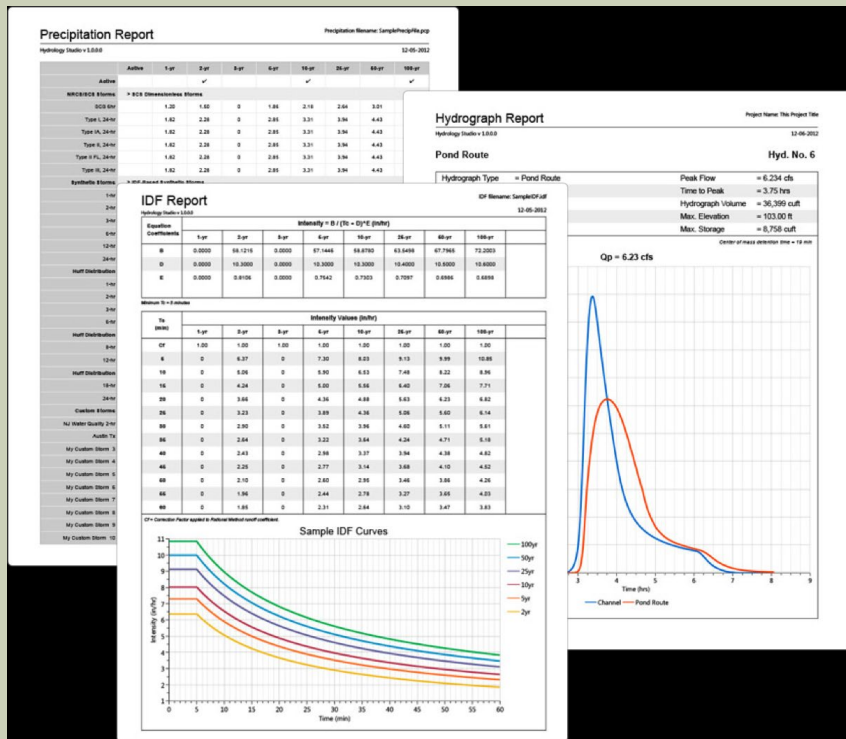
Precipitation Report
Precipitation filename: SamplePrecipFile.pcp
Hydrology Studio v 1.0.0.0
12-05-2012

| | Active | 1-yr | 2-yr | 3-yr | 5-yr | 10-yr | 25-yr | 50-yr | 100-yr |
|---|---|---|---|---|---|---|---|---|---|
| Active | | | ✔ | | | ✔ | | ✔ | |
| NRCS/SCS Storms | > SCS Dimensionless Storms | | | | | | | | |
| SCS 6hr | | 1.20 | 1.60 | 0 | 1.86 | 2.16 | 2.64 | 3.01 | |
| Type I, 24-hr | | 1.62 | 2.28 | 0 | 2.85 | 3.31 | 3.94 | 4.43 | |
| Type IA, 24-hr | | 1.62 | 2.28 | 0 | 2.85 | 3.31 | 3.94 | 4.43 | |
| Type II, 24-hr | | 1.62 | 2.28 | 0 | 2.85 | 3.31 | 3.94 | 4.43 | |
| Type II FL, 24-hr | | 1.62 | 2.28 | 0 | 2.85 | 3.31 | 3.94 | 4.43 | |
| Type III, 24-hr | | 1.62 | 2.28 | 0 | 2.85 | 3.31 | 3.94 | 4.43 | |
| Synthetic Storms | > IDF-Based Synthetic Storms | | | | | | | | |

1-hr
2-hr
3-hr
6-hr
12-hr
24-hr
Huff Distribution
1-hr
2-hr
3-hr
6-hr
Huff Distribution
6-hr
12-hr
Huff Distribution
18-hr
24-hr
Custom Storms
NJ Water Quality 2-hr
Austin Tx
My Custom Storm 3
My Custom Storm 4
My Custom Storm 5
My Custom Storm 6
My Custom Storm 7
My Custom Storm 8
My Custom Storm 9
My Custom Storm 10

Hydrograph Report
Project Name: This Project Title
Hydrology Studio v 1.0.0.0
12-06-2012

Pond Route
Hyd. No. 6

| Hydrograph Type | = Pond Route | Peak Flow | = 6.234 cfs |
|---|---|---|---|
| | | Time to Peak | = 3.75 hrs |
| | | Hydrograph Volume | = 36,399 cuft |
| | | Max. Elevation | = 103.00 ft |
| | | Max. Storage | = 8,758 cuft |

Center of mass detention time = 19 min

Qp = 6.23 cfs

3 4 5 6 7 8 9
Time (hrs)
Channel Pond Route

IDF Report
IDF filename: SampleIDF.idf
Hydrology Studio v 1.0.0.0
12-05-2012

| Equation Coefficients | Intensity = B / (Tc + D)^E (in/hr) | | | | | | | |
|---|---|---|---|---|---|---|---|---|
| | 1-yr | 2-yr | 3-yr | 5-yr | 10-yr | 25-yr | 50-yr | 100-yr |
| B | 0.0000 | 59.1215 | 0.0000 | 57.1446 | 59.6780 | 63.5498 | 67.7965 | 72.2003 |
| D | 0.0000 | 10.3000 | 0.0000 | 10.3000 | 10.3000 | 10.4000 | 10.5000 | 10.6000 |
| E | 0.0000 | 0.8106 | 0.0000 | 0.7542 | 0.7303 | 0.7097 | 0.6986 | 0.6896 |

Minimum Tc = 5 minutes

| Tc (min) | 1-yr | 2-yr | 3-yr | 5-yr | 10-yr | 25-yr | 50-yr | 100-yr |
|---|---|---|---|---|---|---|---|---|
| Cf | 1.00 | 1.00 | 1.00 | 1.00 | 1.00 | 1.00 | 1.00 | 1.00 |
| 5 | 0 | 6.37 | 0 | 7.30 | 8.03 | 9.13 | 9.99 | 10.86 |
| 10 | 0 | 5.06 | 0 | 5.90 | 6.53 | 7.48 | 8.22 | 8.96 |
| 15 | 0 | 4.24 | 0 | 5.00 | 5.56 | 6.40 | 7.06 | 7.71 |
| 20 | 0 | 3.66 | 0 | 4.36 | 4.88 | 5.63 | 6.23 | 6.82 |
| 25 | 0 | 3.23 | 0 | 3.89 | 4.36 | 5.06 | 5.60 | 6.14 |
| 30 | 0 | 2.90 | 0 | 3.52 | 3.96 | 4.60 | 5.11 | 5.61 |
| 35 | 0 | 2.64 | 0 | 3.22 | 3.64 | 4.24 | 4.71 | 5.18 |
| 40 | 0 | 2.43 | 0 | 2.98 | 3.37 | 3.94 | 4.38 | 4.82 |
| 45 | 0 | 2.25 | 0 | 2.77 | 3.14 | 3.68 | 4.10 | 4.52 |
| 50 | 0 | 2.10 | 0 | 2.60 | 2.95 | 3.46 | 3.86 | 4.26 |
| 55 | 0 | 1.96 | 0 | 2.44 | 2.78 | 3.27 | 3.65 | 4.03 |
| 60 | 0 | 1.85 | 0 | 2.31 | 2.64 | 3.10 | 3.47 | 3.83 |

Cf = Correction Factor applied to Rational Method runoff coefficient.

Sample IDF Curves
Intensity (in/hr)
11 10 9 8 7 6 5 4 3 2 1 0
0 5 10 15 20 25 30 35 40 45 50 55 60
Time (min)
100yr
50yr
25yr
10yr
5yr
2yr